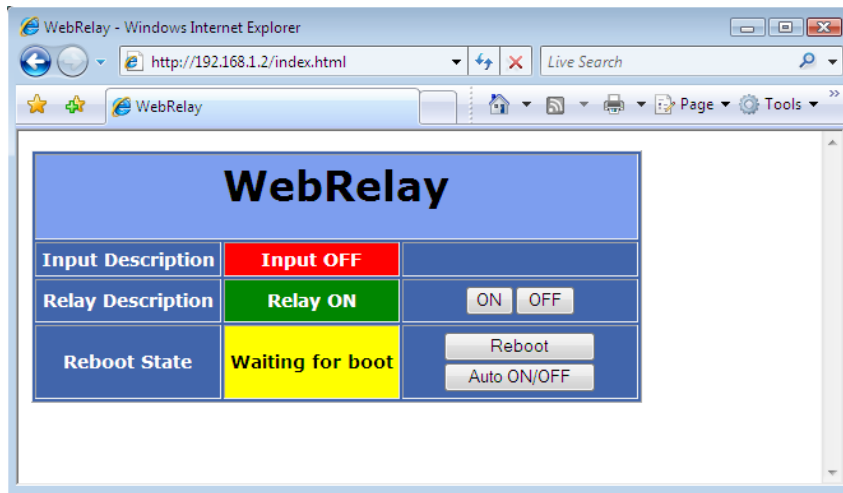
WebRelay - Windows Internet Explorer

http://192.168.1.2/index.html

Live Search

WebRelay

Page Tools

| WebRelay | | |
|---|---|---|
| Input Description | Input OFF | |
| Relay Description | Relay ON | ON OFF |
| Reboot State | Waiting for boot | Reboot Auto ON/OFF |